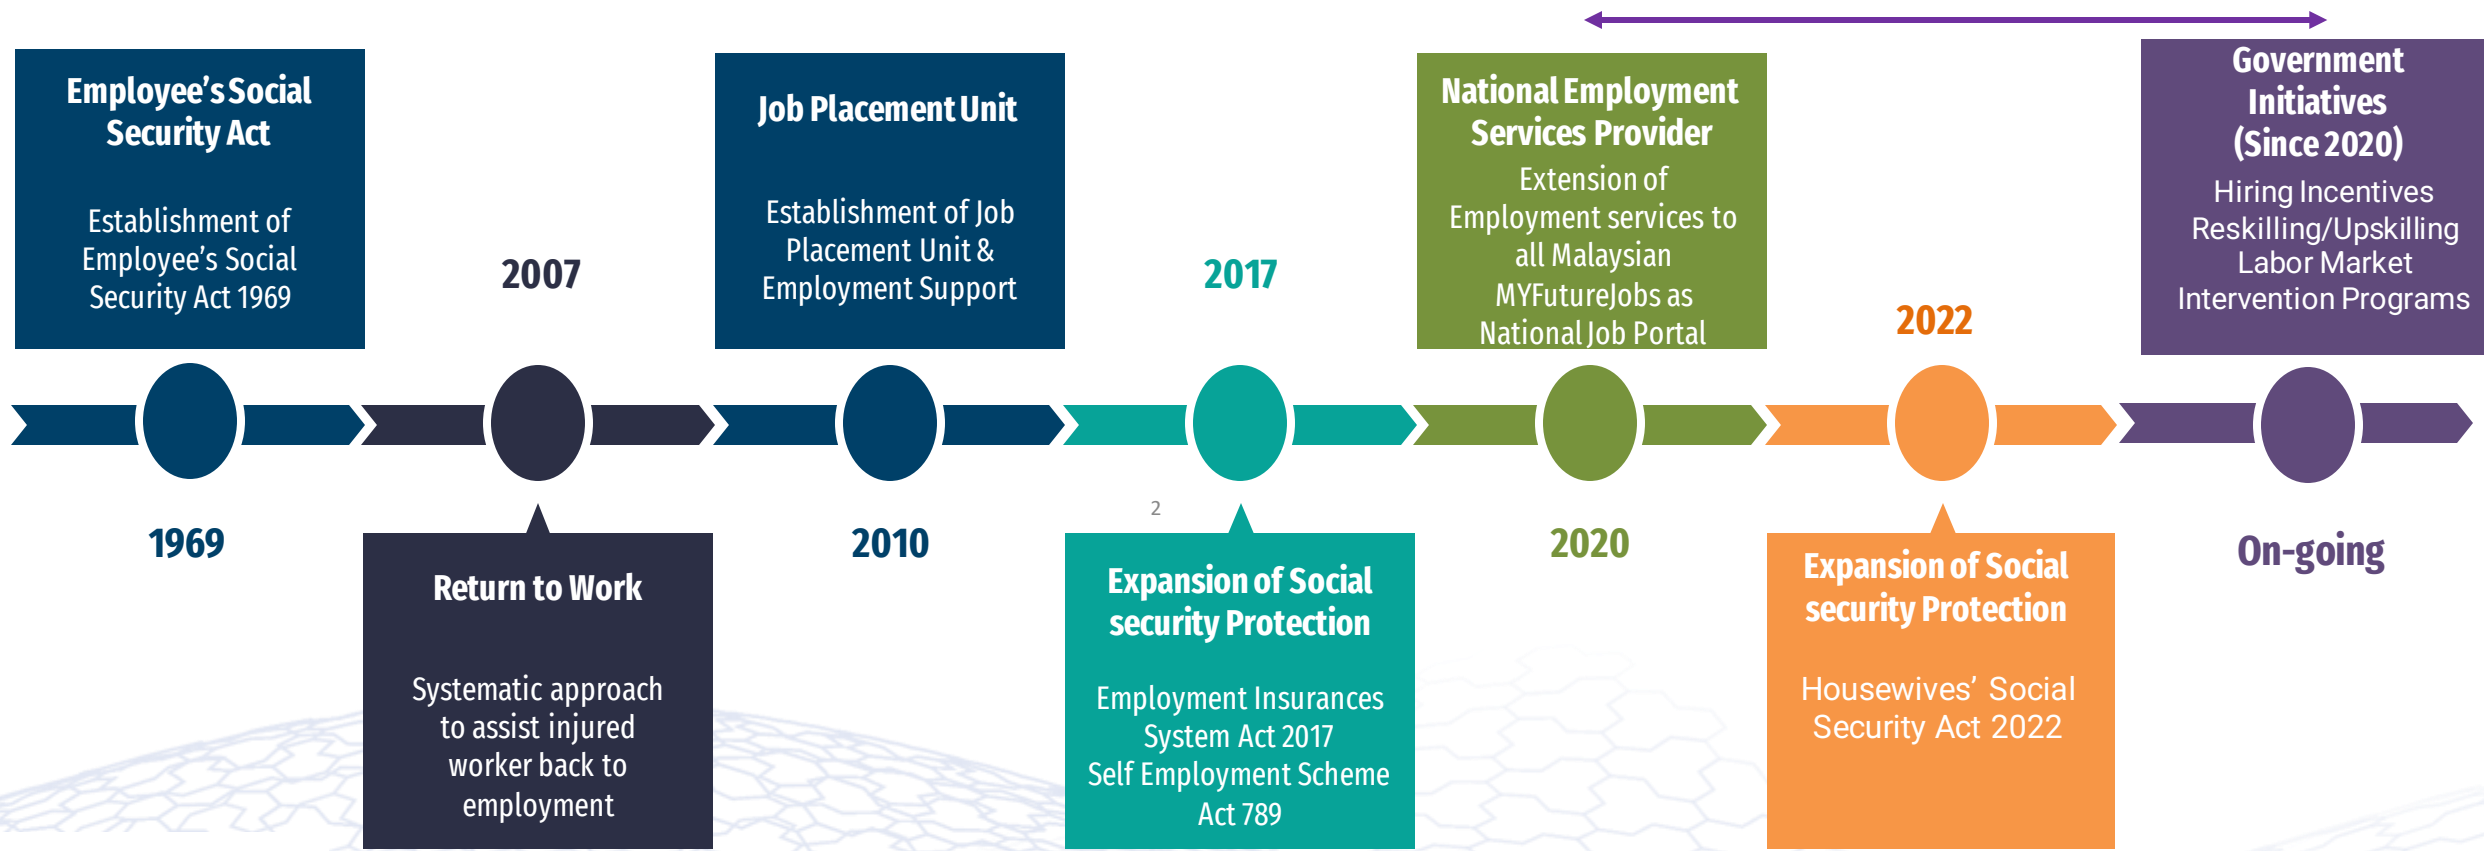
Employee's Social Security Act

Establishment of Employee's Social Security Act 1969

2007

Job Placement Unit

Establishment of Job Placement Unit & Employment Support

2017

National Employment Services Provider

Extension of Employment services to all Malaysian MYFutureJobs as National Job Portal

2022

Government Initiatives (Since 2020)

Hiring Incentives Reskilling/Upskilling Labor Market Intervention Programs

1969

Return to Work

Systematic approach to assist injured worker back to employment

2010

2

Expansion of Social security Protection

Employment Insurances System Act 2017 Self Employment Scheme Act 789

2020

Expansion of Social security Protection

Housewives' Social Security Act 2022

On-going